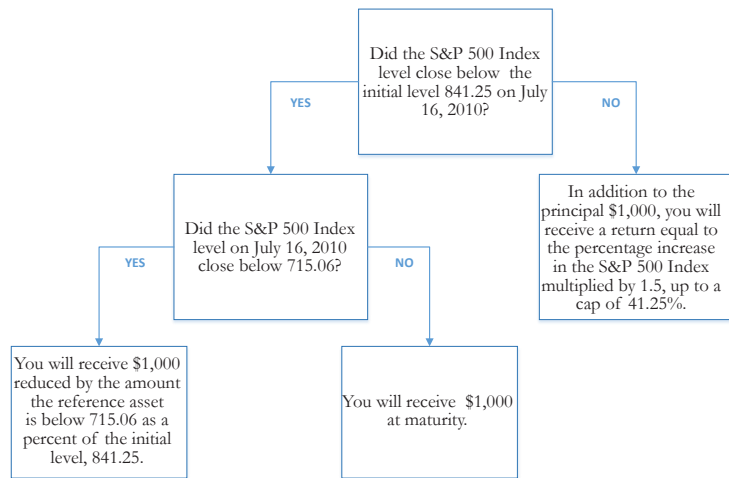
Did the S&P 500 Index level close below the initial level 841.25 on July 16, 2010?

YES

NO

Did the S&P 500 Index level on July 16, 2010 close below 715.06?

In addition to the principal \$1,000, you will receive a return equal to the percentage increase in the S&P 500 Index multiplied by 1.5, up to a cap of 41.25%.

YES

NO

You will receive \$1,000 reduced by the amount the reference asset is below 715.06 as a percent of the initial level, 841.25.

You will receive \$1,000 at maturity.